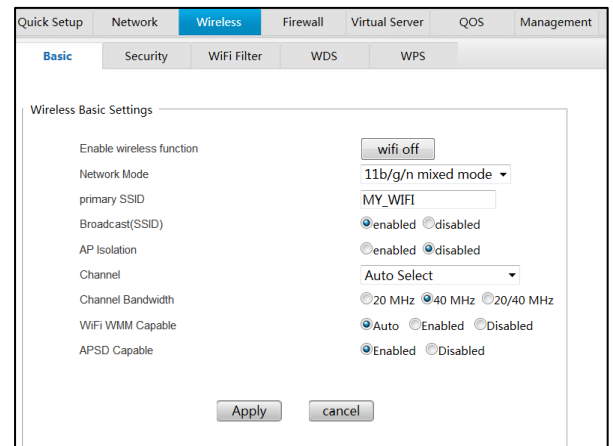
Quick Setup | Network | Wireless | Firewall | Virtual Server | QOS | Management

Basic | Security | WiFi Filter | WDS | WPS

Wireless Basic Settings

Enable wireless function
wifi off

Network Mode
11b/g/n mixed mode

primary SSID
MY_WIFI

Broadcast(SSID)
enabled disabled

AP Isolation
enabled disabled

Channel
Auto Select

Channel Bandwidth
20 MHz 40 MHz 20/40 MHz

WiFi WMM Capable
Auto Enabled Disabled

APSD Capable
Enabled Disabled

Apply cancel